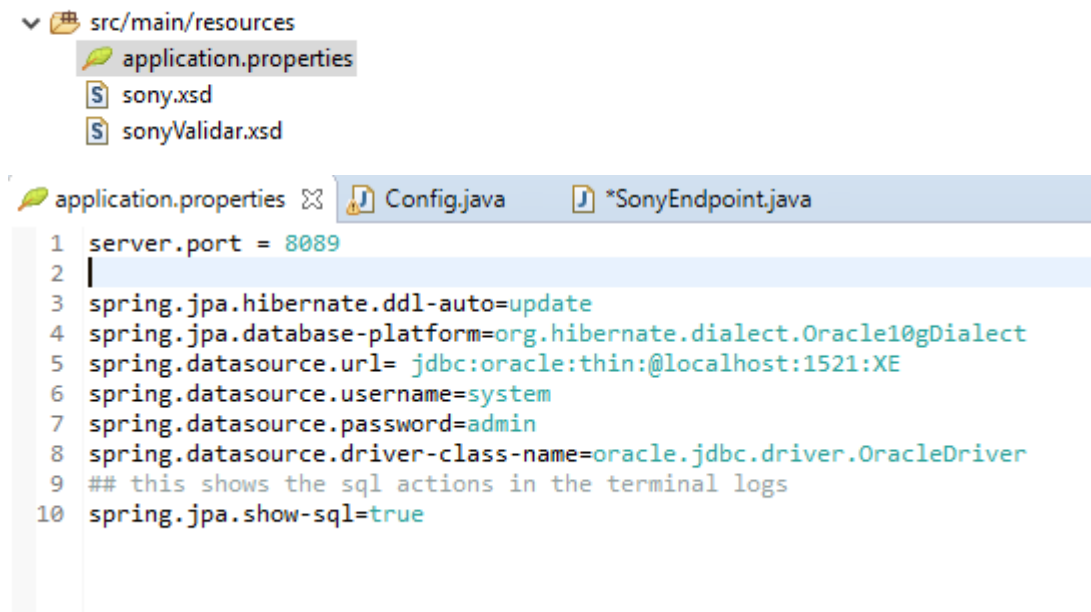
src/main/resources
application.properties
sony.xsd
sonyValidar.xsd

application.properties ☒ Config.java *SonyEndpoint.java

1 server.port = 8089
2
3 spring.jpa.hibernate.ddl-auto=update
4 spring.jpa.database-platform=org.hibernate.dialect.Oracle10gDialect
5 spring.datasource.url= jdbc:oracle:thin:@localhost:1521:XE
6 spring.datasource.username=system
7 spring.datasource.password=admin
8 spring.datasource.driver-class-name=oracle.jdbc.driver.OracleDriver
9 ## this shows the sql actions in the terminal logs
10 spring.jpa.show-sql=true